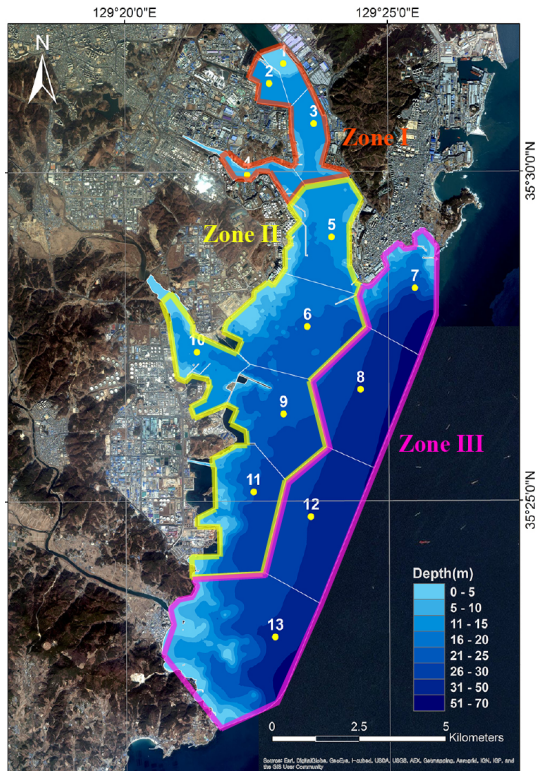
129°20'0"E
129°25'0"E
N
35°30'0"N
35°25'0"N
Zone I
Zone II
Zone III
2
3
4
5
6
7
8
9
10
11
12
13
Depth(m)
0 - 5
5 - 10
11 - 15
16 - 20
21 - 25
26 - 30
31 - 50
51 - 70
0
2.5
5
Kilometers
Sources: Esri, DigitalGlobe, GeoEye, i-cubed, USDA, USGS, AEX, Getmapping, Aerogrid, IGN, IGP, and the GIS User Community